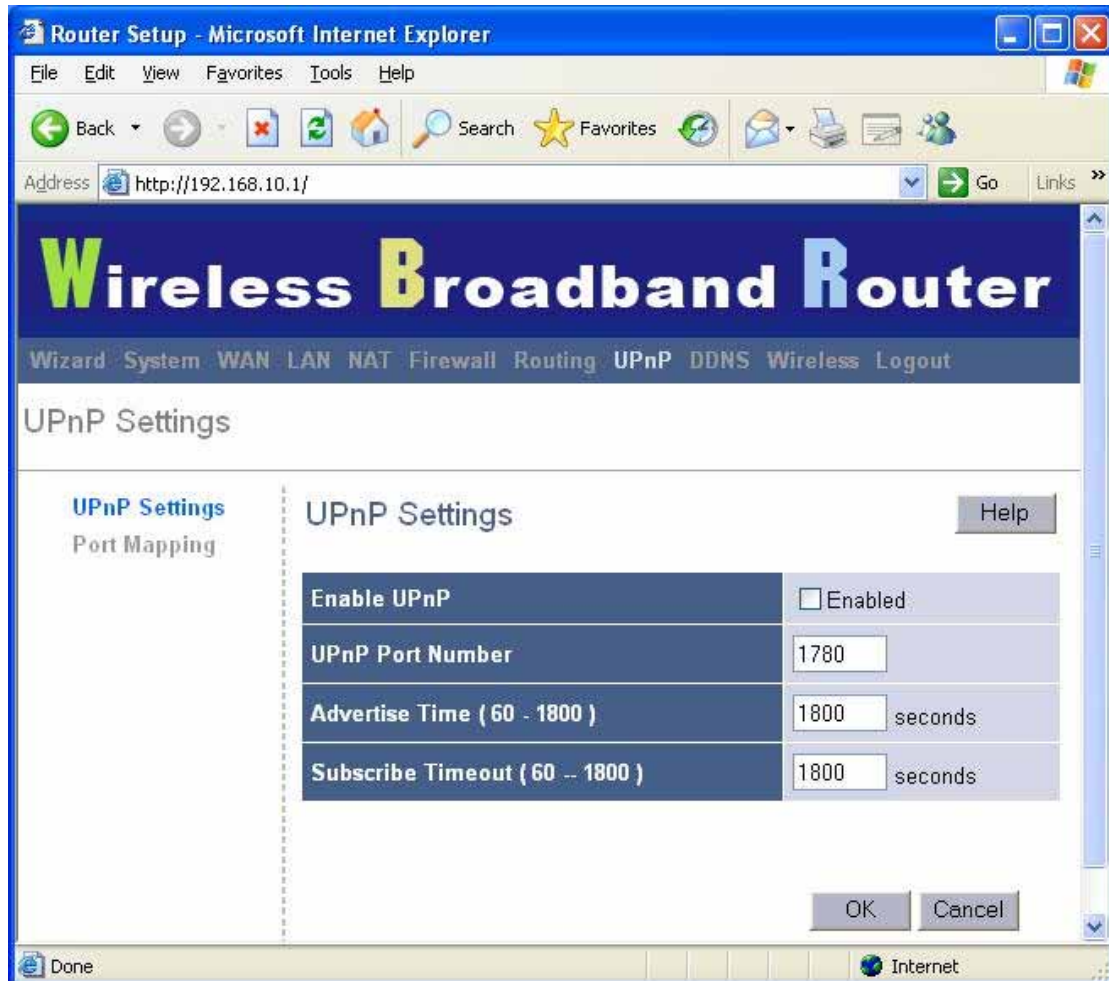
Router Setup - Microsoft Internet Explorer

File Edit View Favorites Tools Help

Back Search Favorites

Address http://192.168.10.1/ Go Links »

Wireless Broadband Router

Wizard System WAN LAN NAT Firewall Routing UPnP DDNS Wireless Logout

UPnP Settings

UPnP Settings
Port Mapping

UPnP Settings

Help

| Enable UPnP | Enabled |
|---|---|
| UPnP Port Number | 1780 |
| Advertise Time ( 60 - 1800 ) | 1800 seconds |
| Subscribe Timeout ( 60 -- 1800 ) | 1800 seconds |

OK Cancel

Done Internet